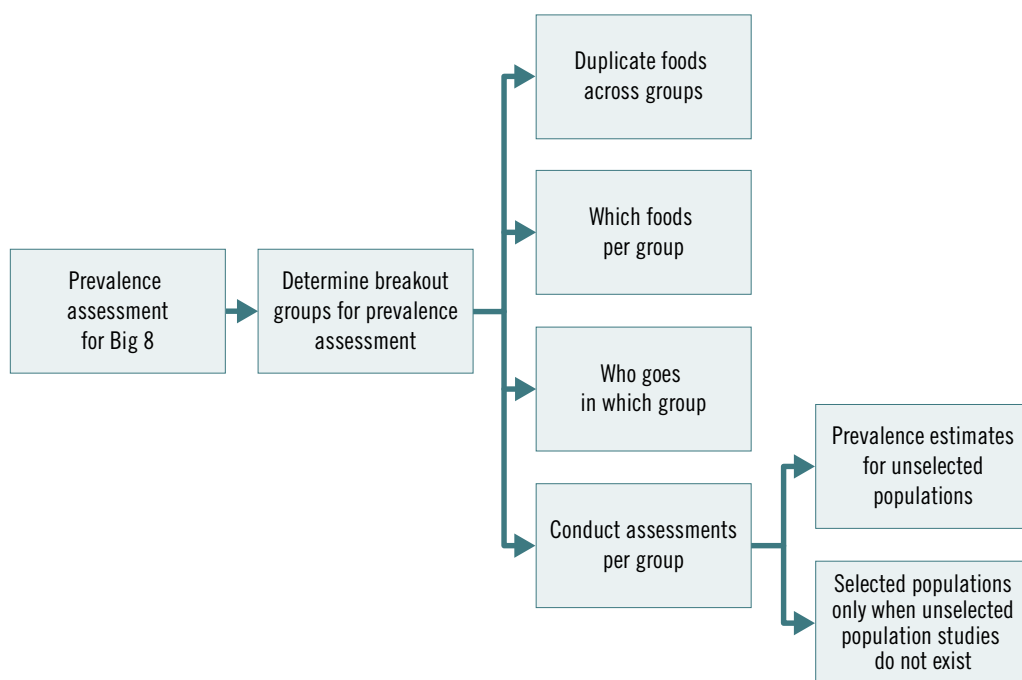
Prevalence assessment for Big 8

Determine breakout groups for prevalence assessment

Duplicate foods across groups

Which foods per group

Who goes in which group

Conduct assessments per group

Prevalence estimates for unselected populations

Selected populations only when unselected population studies do not exist